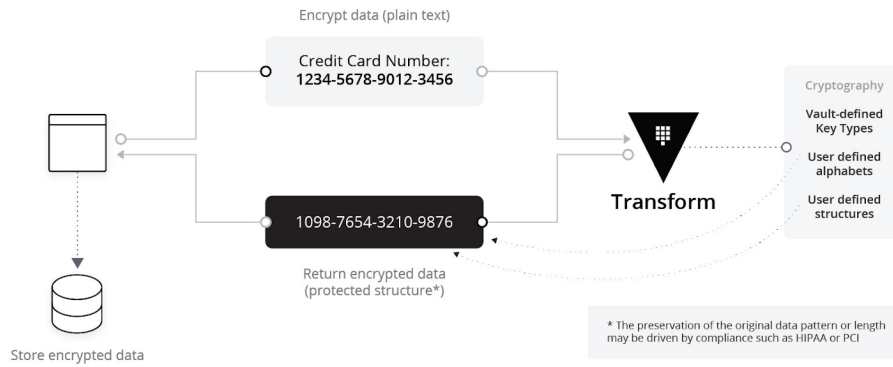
Encrypt data (plain text)

Credit Card Number:
1234-5678-9012-3456

Cryptography

Vault-defined Key Types

User defined alphabets

User defined structures

Transform

1098-7654-3210-9876

Return encrypted data
(protected structure*)

Store encrypted data

* The preservation of the original data pattern or length may be driven by compliance such as HIPAA or PCI